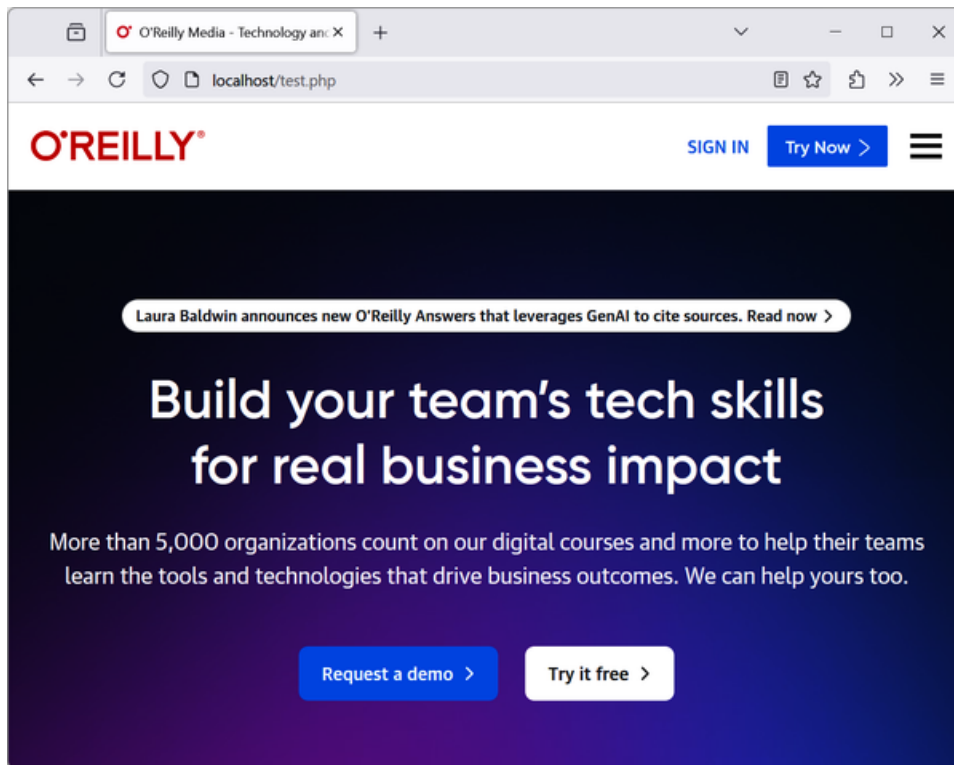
O'Reilly Media - Technology anc ×

localhost/test.php

O'REILLY®

SIGN IN

Try Now >

Laura Baldwin announces new O'Reilly Answers that leverages GenAI to cite sources. Read now >

Build your team's tech skills for real business impact

More than 5,000 organizations count on our digital courses and more to help their teams learn the tools and technologies that drive business outcomes. We can help yours too.

Request a demo >

Try it free >